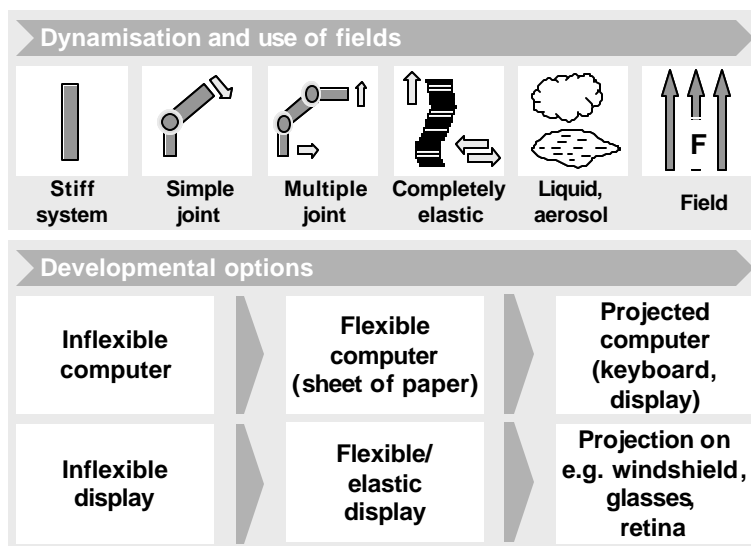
Dynamisation and use of fields

F

Stiff system

Simple joint

Multiple joint

Completely elastic

Liquid, aerosol

Field

Developmental options

| Inflexible computer | Flexible computer (sheet of paper) | Projected computer (keyboard, display) |
|---|---|---|
| Inflexible display | Flexible/ elastic display | Projection on e.g. windshield, glasses, retina |